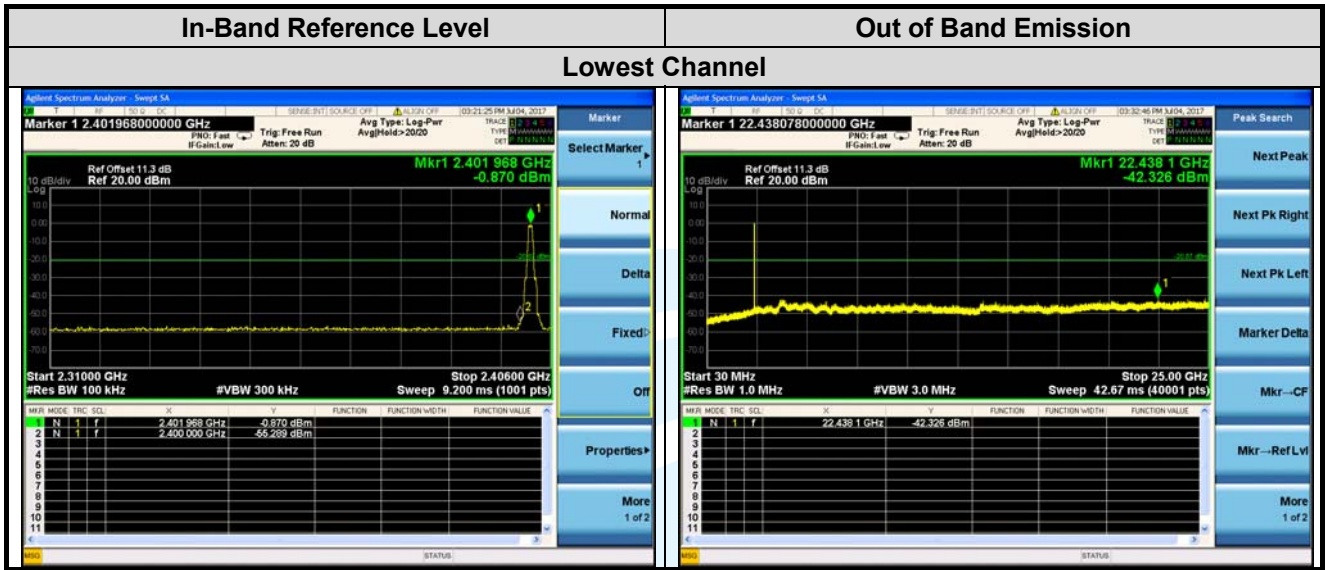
| In-Band Reference Level | Out of Band Emission |
|---|---|
| Lowest Channel | |

Agilent Spectrum Analyzer - Swept SA

RF 50 Ω DC SENSE:INT SOURCE OFF ALIGN OFF 03:21:25 PM Jul 04, 2017

Marker 1 2.401968000000 GHz

PNO: Fast IFGain:Low Trig: Free Run Atten: 20 dB Avg Type: Log-Pwr Avg|Hold:>20/20

TRACE 1 2 3 4 5 6 TYPE M DET P N N N N N

Ref Offset 11.3 dB
10 dB/div Ref 20.00 dBm

Mkr1 2.401 968 GHz
-0.870 dBm

Log
10.0
0.00
-10.0
-20.0
-30.0
-40.0
-50.0
-60.0
-70.0

Start 2.31000 GHz
#Res BW 100 kHz #VBW 300 kHz
Stop 2.40600 GHz
Sweep 9.200 ms (1001 pts)

| MKR | MODE | TRC | SCL | X | Y | FUNCTION | FUNCTION WIDTH | FUNCTION VALUE |
|---|---|---|---|---|---|---|---|---|
| 1 | N | 1 | f | 2.401 968 GHz | -0.870 dBm | | | |
| 2 | N | 1 | f | 2.400 000 GHz | -55.289 dBm | | | |
| 3 | | | | | | | | |
| 4 | | | | | | | | |
| 5 | | | | | | | | |
| 6 | | | | | | | | |
| 7 | | | | | | | | |
| 8 | | | | | | | | |
| 9 | | | | | | | | |
| 10 | | | | | | | | |
| 11 | | | | | | | | |

Marker
Select Marker 1
Normal
Delta
Fixed
Off
Properties
More 1 of 2

MSG STATUS

Agilent Spectrum Analyzer - Swept SA

RF 50 Ω DC SENSE:INT SOURCE OFF ALIGN OFF 03:32:46 PM Jul 04, 2017

Marker 1 22.438078000000 GHz

PNO: Fast IFGain:Low Trig: Free Run Atten: 20 dB Avg Type: Log-Pwr Avg|Hold:>20/20

TRACE 1 2 3 4 5 6 TYPE M DET P N N N N N

Ref Offset 11.3 dB
10 dB/div Ref 20.00 dBm

Mkr1 22.438 1 GHz
-42.326 dBm

Log
10.0
0.00
-10.0
-20.0
-30.0
-40.0
-50.0
-60.0
-70.0

Start 30 MHz
#Res BW 1.0 MHz #VBW 3.0 MHz
Stop 25.00 GHz
Sweep 42.67 ms (40001 pts)

| MKR | MODE | TRC | SCL | X | Y | FUNCTION | FUNCTION WIDTH | FUNCTION VALUE |
|---|---|---|---|---|---|---|---|---|
| 1 | N | 1 | f | 22.438 1 GHz | -42.326 dBm | | | |
| 2 | | | | | | | | |
| 3 | | | | | | | | |
| 4 | | | | | | | | |
| 5 | | | | | | | | |
| 6 | | | | | | | | |
| 7 | | | | | | | | |
| 8 | | | | | | | | |
| 9 | | | | | | | | |
| 10 | | | | | | | | |
| 11 | | | | | | | | |

Peak Search
Next Peak
Next Pk Right
Next Pk Left
Marker Delta
Mkr→CF
Mkr→RefLvl
More 1 of 2

MSG STATUS